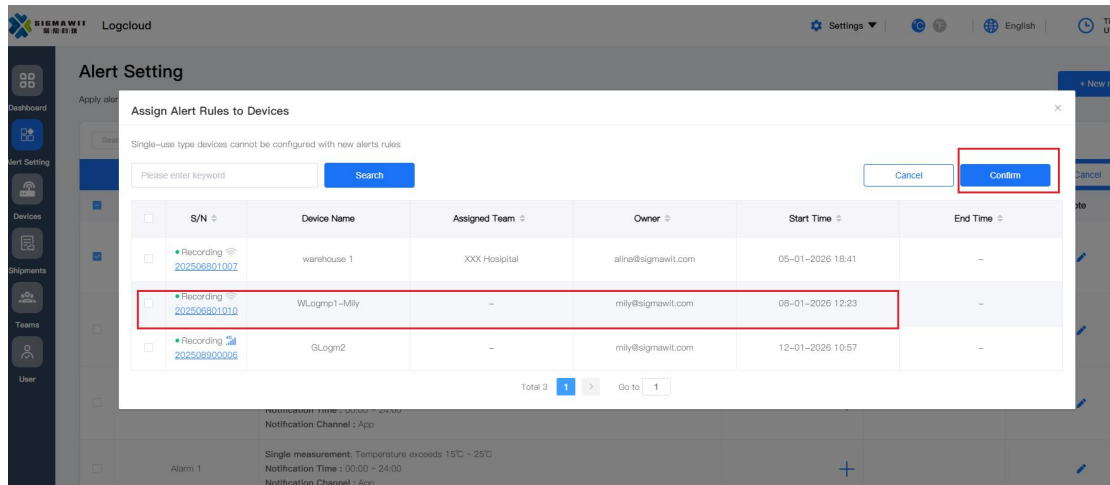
SIGMAWIT Logcloud

Settings English

Dashboard
Alert Setting
Devices
Shipments
Teams
User

Alert Setting
Apply alor

+ New r

Cancel

Assign Alert Rules to Devices

Single-use type devices cannot be configured with new alerts rules

Please enter keyword
Search

Cancel
Confirm

| | S/N | Device Name | Assigned Team | Owner | Start Time | End Time |
|---|---|---|---|---|---|---|
| | • Recording 202506801007 | warehouse 1 | XXX Hospital | alina@sigmawit.com | 05-01-2026 18:41 | – |
| | • Recording 202506801010 | WLogmp1-Mily | – | mily@sigmawit.com | 08-01-2026 12:23 | – |
| | • Recording 202508900006 | GLogm2 | – | mily@sigmawit.com | 12-01-2026 10:57 | – |

Total 3 1 Go to 1

Notification Time : 00:00 ~ 24:00
Notification Channel : App

Alarm 1
Single measurement: Temperature exceeds 15℃ ~ 25℃
Notification Time : 00:00 ~ 24:00
Notification Channel : App